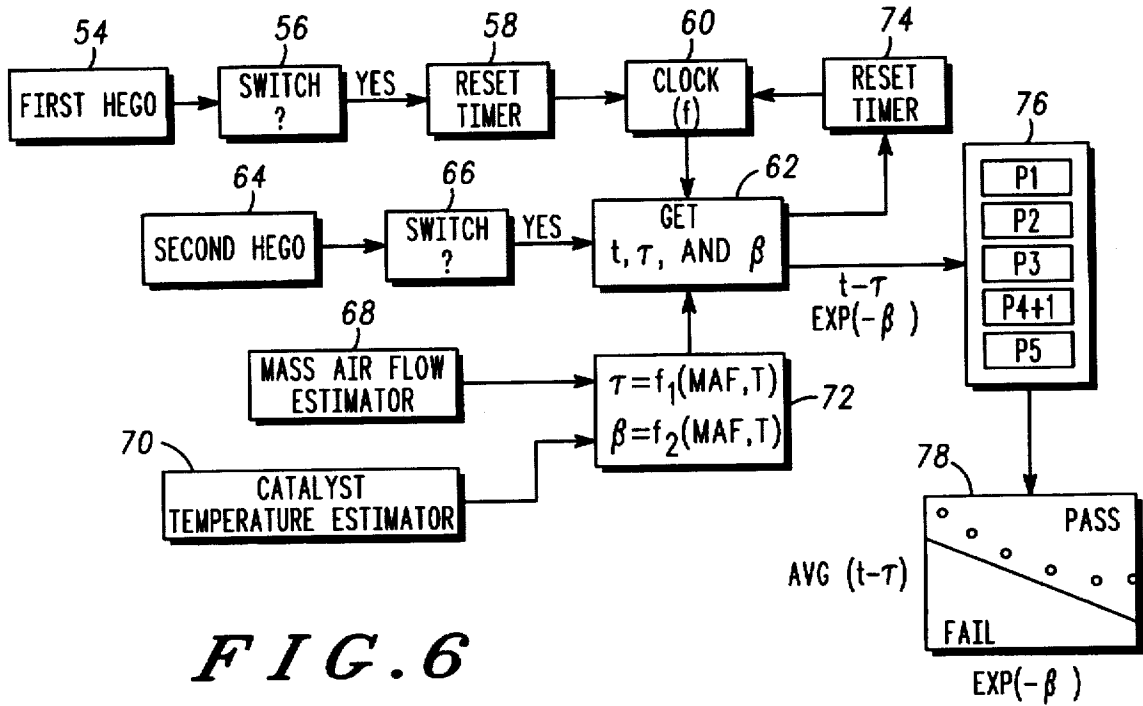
54
FIRST HEGO
56
SWITCH
?
YES
58
RESET
TIMER
60
CLOCK
(f)
74
RESET
TIMER
76
P1
P2
P3
P4+1
P5
64
SECOND HEGO
66
SWITCH
?
YES
62
GET
$t, \tau,$ AND $\beta$
$t-\tau$
EXP($-\beta$ )
68
MASS AIR FLOW
ESTIMATOR
$\tau=f_1(MAF,T)$
$\beta=f_2(MAF,T)$
72
70
CATALYST
TEMPERATURE ESTIMATOR
78
PASS
AVG ($t-\tau$)
FAIL
EXP($-\beta$ )
FIG.6